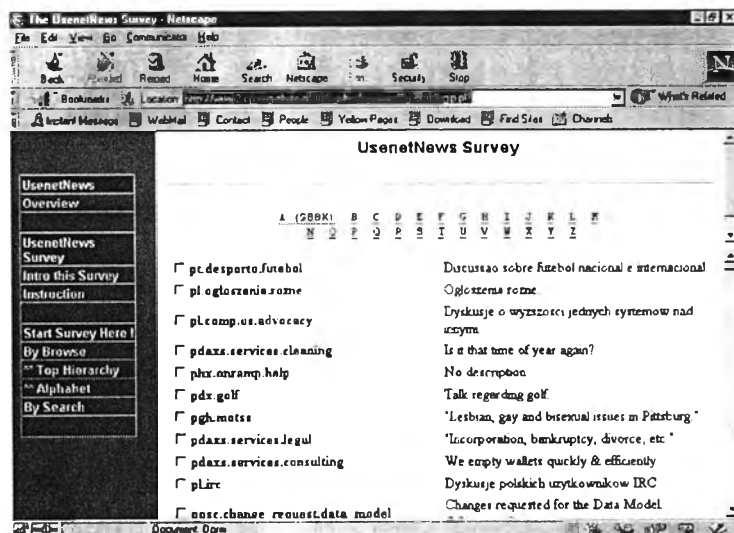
The UsenetNews Survey - Netscape

File Edit View Go Communicator Help

Back Forward Reload Home Search Netscape Print Security Stop

Bookmarks Location: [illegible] What's Related

Instant Message WebMail Contact People Yellow Pages Download Find Sites Channels

UsenetNews Survey

UsenetNews
Overview

UsenetNews Survey
Intro this Survey
Instruction

Start Survey Here !
By Browse
^ Top Hierarchy
^ Alphabet
By Search

A (388K) B C D E F G H I J K L M
N O P Q R S T U V W X Y Z

| | |
|---|---|
| pt.desporto.futebol | Discussao sobre futebol nacional e internacional |
| pl.ogloszenia.rozne | Ogloszenia rozne |
| pl.comp.os.advocacy | Dyskusje o wyzszosci jednych systemow nad innymi |
| pdaxs.services.cleaning | Is it that time of year again? |
| phx.enramp.help | No description |
| pdx.golf | Talk regarding golf |
| pgh.motss | "Lesbian, gay and bisexual issues in Pittsburg." |
| pdaxs.services.legal | "Incorporation, bankruptcy, divorce, etc." |
| pdaxs.services.consulting | We empty wallets quickly & efficiently |
| pl.irc | Dyskusje polskich uzytkownikow IRC |
| posc.change_request.data_model | Changes requested for the Data Model |

Document: Done